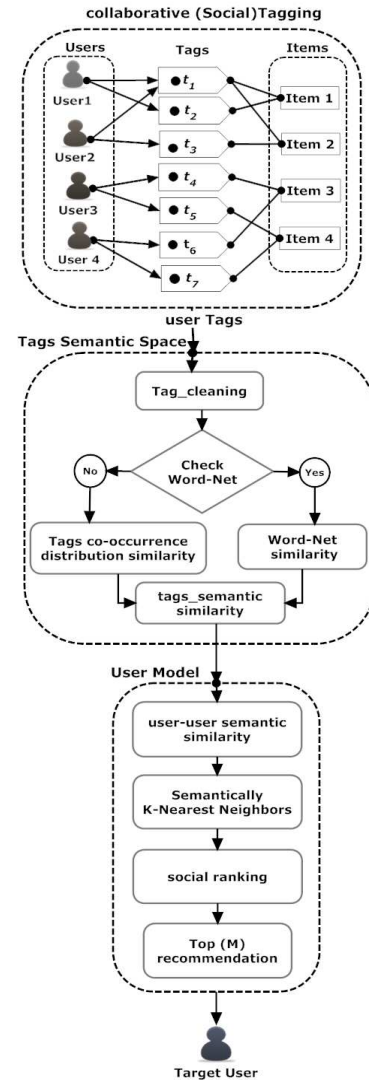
collaborative (Social)Tagging

Users

User1

User2

User3

User 4

Tags

$t_1$

$t_2$

$t_3$

$t_4$

$t_5$

$t_6$

$t_7$

Items

Item 1

Item 2

Item 3

Item 4

user Tags

Tags Semantic Space

Tag_cleaning

Check Word-Net

No

Yes

Tags co-occurrence distribution similarity

Word-Net similarity

tags_semantic similarity

User Model

user-user semantic similarity

Semantically K-Nearest Neighbors

social ranking

Top (M) recommendation

Target User